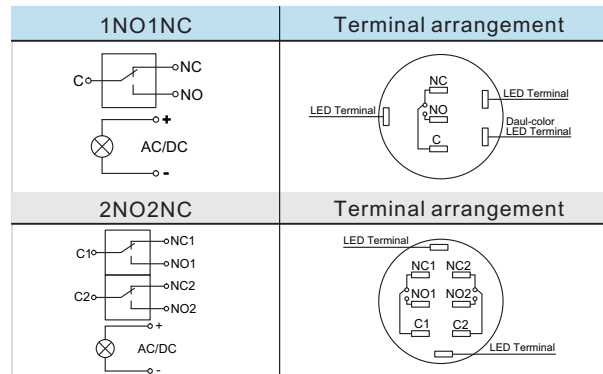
| 1NO1NC | Terminal arrangement |
|---|---|
| C NC NO + AC/DC - | NC NO C LED Terminal LED Terminal Daul-color LED Terminal |
| 2NO2NC | Terminal arrangement |
| C1 NC1 NO1 C2 NC2 NO2 + AC/DC - | LED Terminal NC1 NC2 NO1 NO2 C1 C2 LED Terminal |